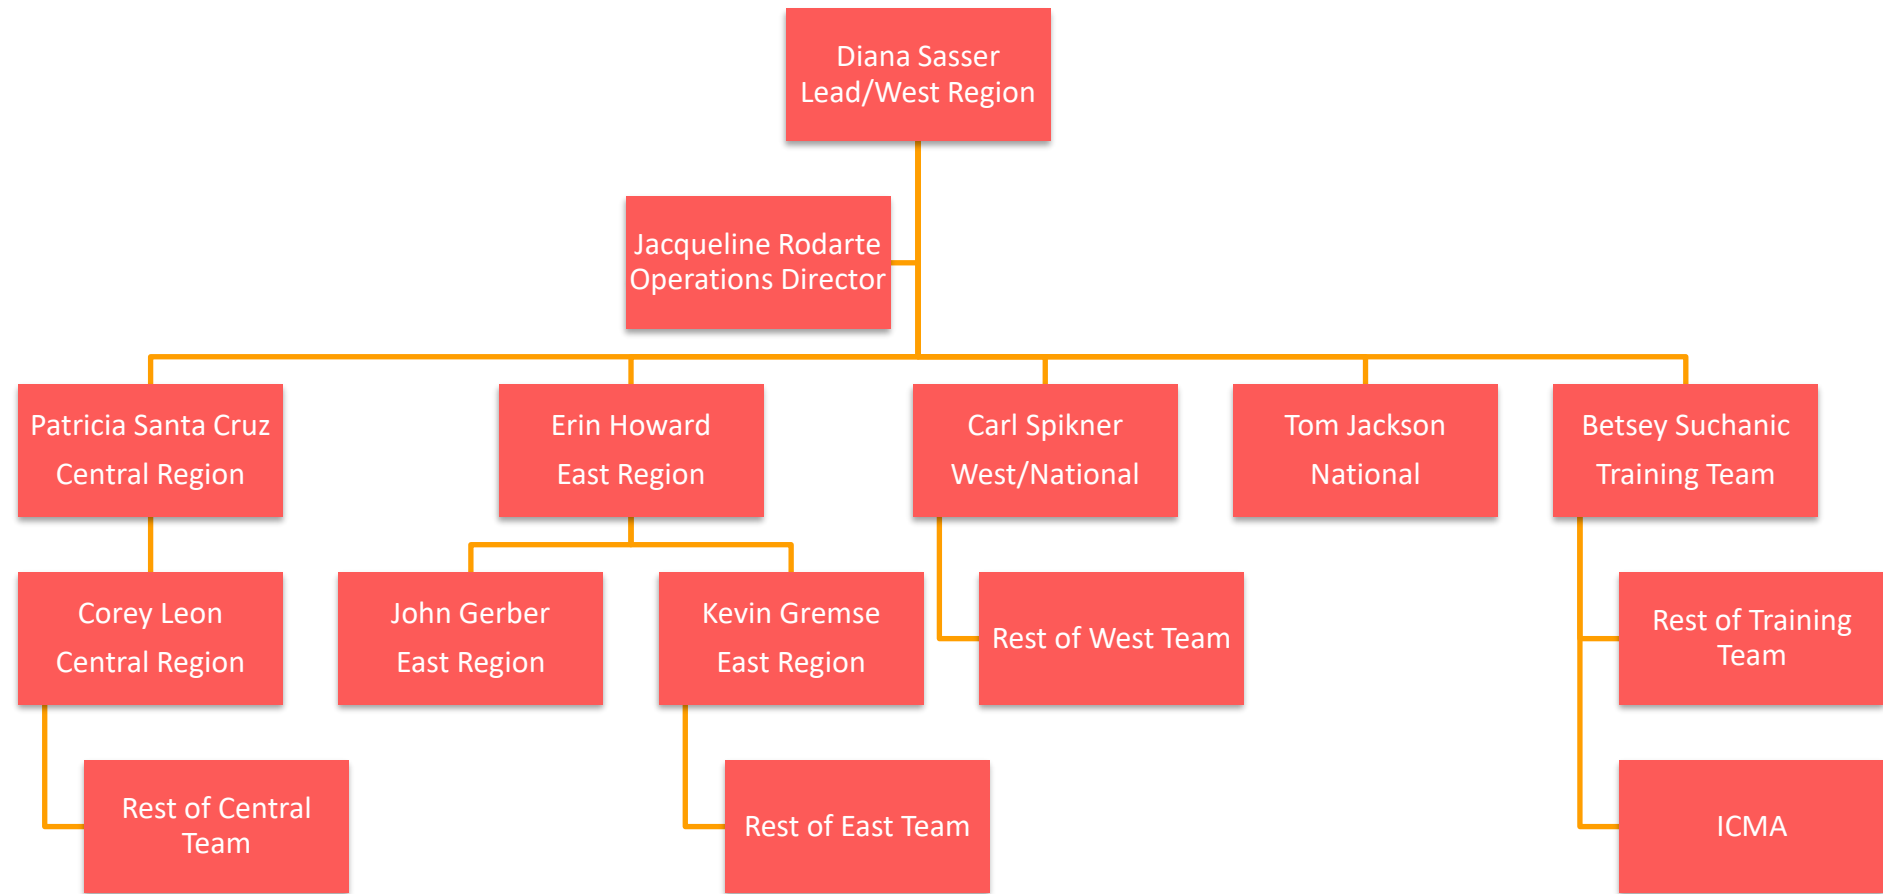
Diana Sasser
Lead/West Region

Jacqueline Rodarte
Operations Director

Patricia Santa Cruz
Central Region

Erin Howard
East Region

Carl Spikner
West/National

Tom Jackson
National

Betsey Suchanic
Training Team

Corey Leon
Central Region

John Gerber
East Region

Kevin Gremse
East Region

Rest of West Team

Rest of Training Team

Rest of Central Team

Rest of East Team

ICMA